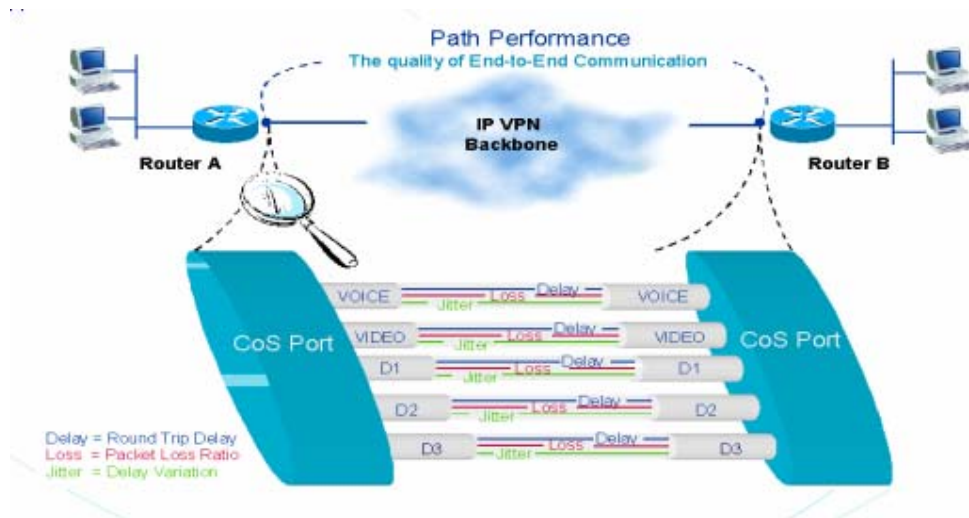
Path Performance
The quality of End-to-End Communication

IP VPN
Backbone

Router A

Router B

CoS Port

CoS Port

VOICE Loss Delay Jitter VOICE

VIDEO Loss Delay Jitter VIDEO

D1 Loss Delay Jitter D1

D2 Loss Delay Jitter D2

D3 Loss Delay Jitter D3

Delay = Round Trip Delay
Loss = Packet Loss Ratio
Jitter = Delay Variation